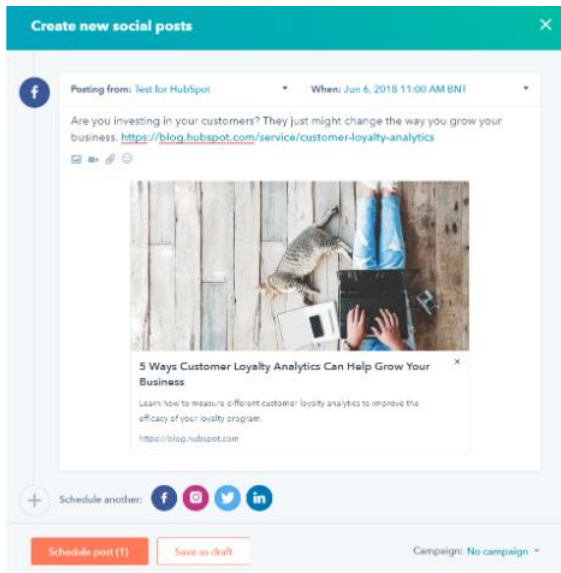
Create new social posts

×

f

Posting from: Test for HubSpot ▾ When: Jun 6, 2018 11:00 AM BNT ▾

Are you investing in your customers? They just might change the way you grow your business. https://blog.hubspot.com/service/customer-loyalty-analytics

5 Ways Customer Loyalty Analytics Can Help Grow Your Business

×

Learn how to measure different customer loyalty analytics to improve the efficacy of your loyalty program.

https://blog.hubspot.com

+ Schedule another: f in

Schedule post (1) Save as draft Campaign: No campaign ▾